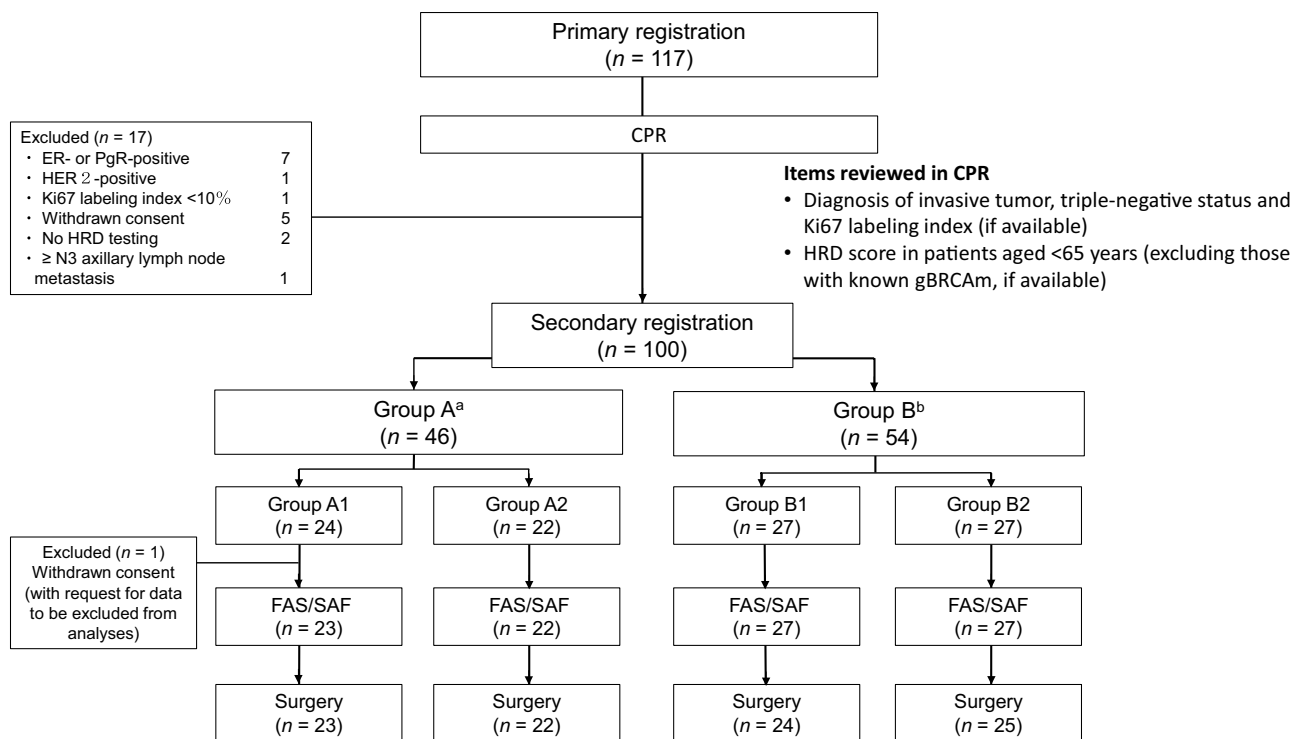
Primary registration
($n$ = 117)

Excluded ($n$ = 17)
・ ER- or PgR-positive 7
・ HER 2 -positive 1
・ Ki67 labeling index <10% 1
・ Withdrawn consent 5
・ No HRD testing 2
・ ≥ N3 axillary lymph node metastasis 1

CPR

Items reviewed in CPR
• Diagnosis of invasive tumor, triple-negative status and Ki67 labeling index (if available)
• HRD score in patients aged <65 years (excluding those with known gBRCAm, if available)

Secondary registration
($n$ = 100)

Group A$^a$
($n$ = 46)

Group B$^b$
($n$ = 54)

Group A1
($n$ = 24)

Group A2
($n$ = 22)

Group B1
($n$ = 27)

Group B2
($n$ = 27)

Excluded ($n$ = 1)
Withdrawn consent (with request for data to be excluded from analyses)

FAS/SAF
($n$ = 23)

FAS/SAF
($n$ = 22)

FAS/SAF
($n$ = 27)

FAS/SAF
($n$ = 27)

Surgery
($n$ = 23)

Surgery
($n$ = 22)

Surgery
($n$ = 24)

Surgery
($n$ = 25)